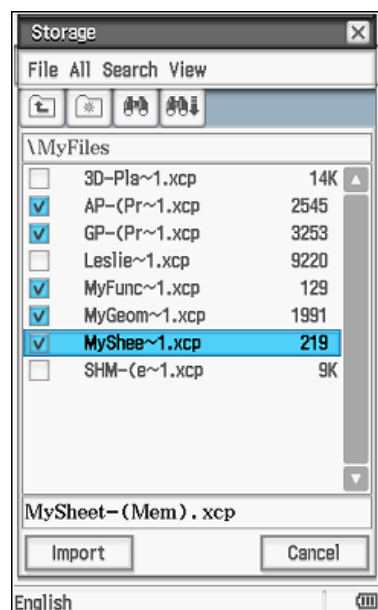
Storage

File All Search View

\MyFiles

| | | |
|---|---|---|
| ☐ | 3D-Pla~1.xcp | 14K |
| ☑ | AP-(Pr~1.xcp | 2545 |
| ☑ | GP-(Pr~1.xcp | 3253 |
| ☐ | Leslie~1.xcp | 9220 |
| ☑ | MyFunc~1.xcp | 129 |
| ☑ | MyGeom~1.xcp | 1991 |
| ☑ | MyShee~1.xcp | 219 |
| ☐ | SHM-(e~1.xcp | 9K |

MySheet-(Mem).xcp

Import

Cancel

English